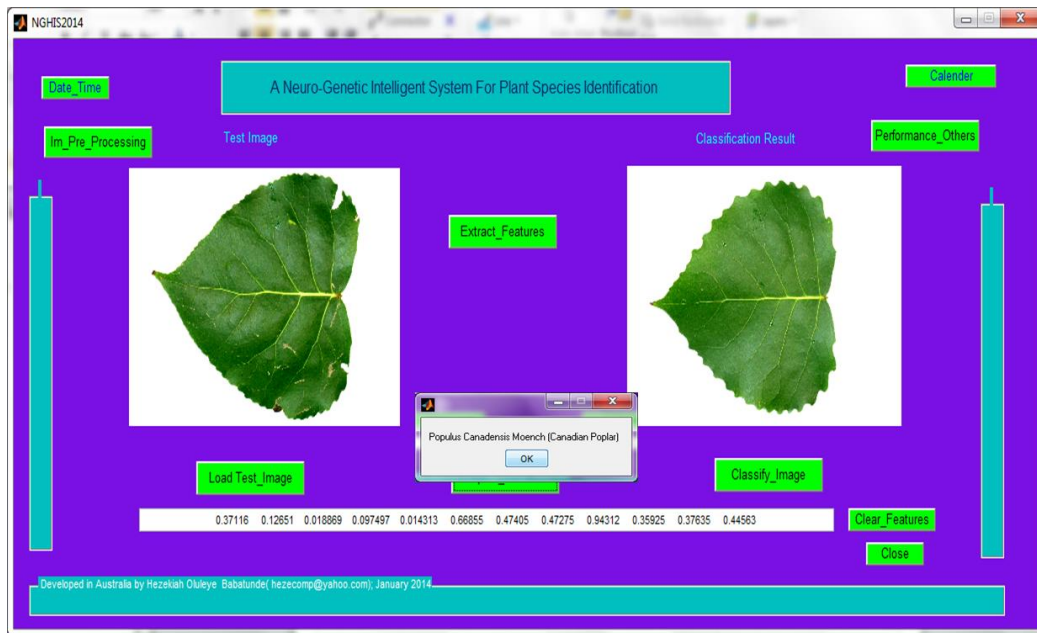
NGHIS2014

Date_Time

A Neuro-Genetic Intelligent System For Plant Species Identification

Calender

Im_Pre_Processing

Test Image

Classification Result

Performance_Others

Extract_Features

Populus Canadensis Moench (Canadian Poplar)

OK

Load Test_Image

Classify_Image

0.37116 0.12651 0.018869 0.097497 0.014313 0.66855 0.47405 0.47275 0.94312 0.35925 0.37635 0.44563

Clear_Features

Close

Developed in Australia by Hezekiah Oluleye Babatunde( hezecomp@yahoo.com); January 2014